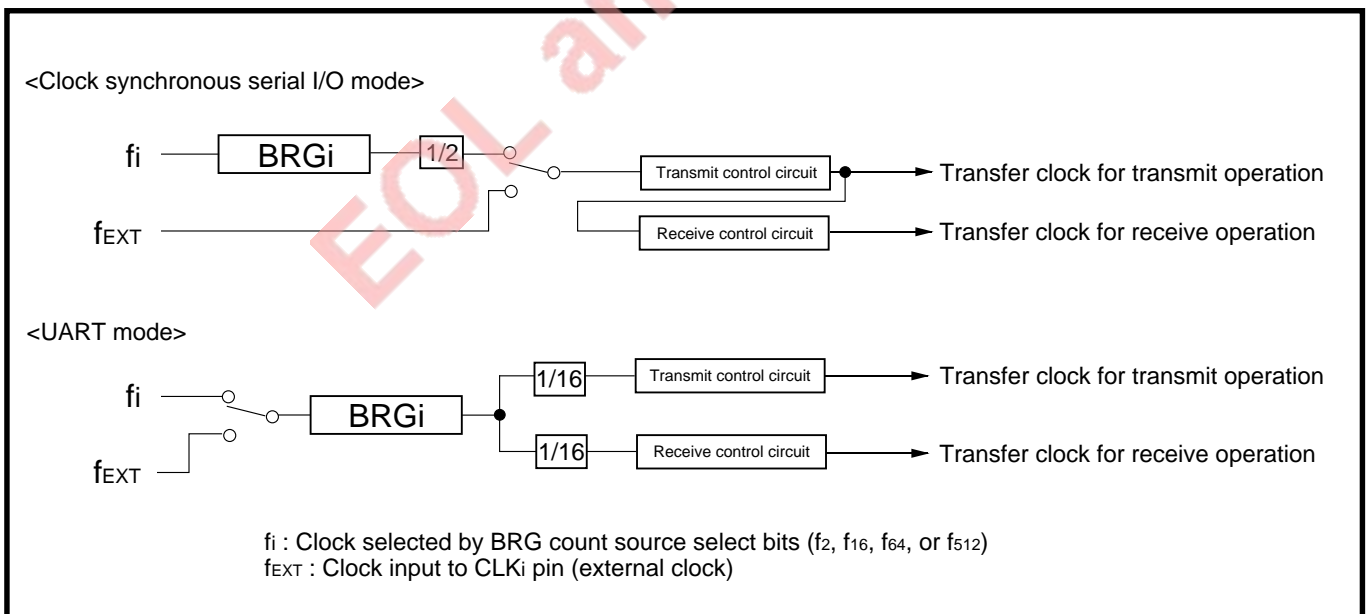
EOL an

<Clock synchronous serial I/O mode>

$f_i$

BRGi

1/2

$f_{EXT}$

Transmit control circuit

Transfer clock for transmit operation

Receive control circuit

Transfer clock for receive operation

<UART mode>

$f_i$

BRGi

$f_{EXT}$

1/16

Transmit control circuit

Transfer clock for transmit operation

1/16

Receive control circuit

Transfer clock for receive operation

$f_i$ : Clock selected by BRG count source select bits ($f_2$, $f_{16}$, $f_{64}$, or $f_{512}$)
$f_{EXT}$ : Clock input to CLK$_i$ pin (external clock)